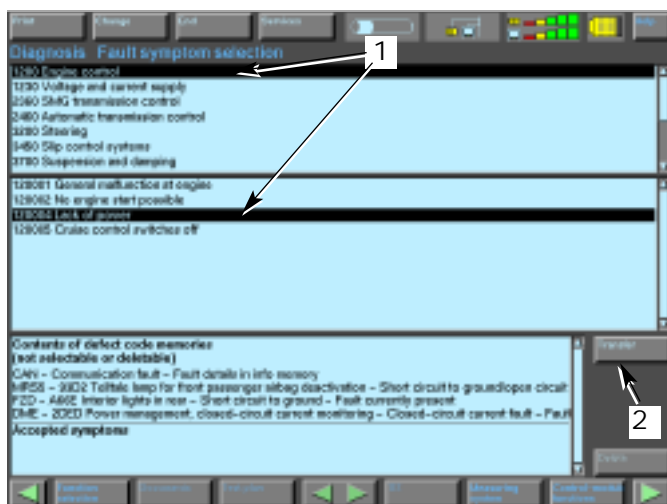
Print | Change | End | Services | Info

Diagnosis Fault symptom selection

1

1200 Engine control
1230 Voltage and current supply
2060 SMG transmission control
2460 Automatic transmission control
3200 Steering
3450 Slip control systems
3700 Suspension and damping

128001 General malfunction at engine
128002 No engine start possible
128004 Lack of power
128005 Cruise control switches off

Contents of defect code memories
(not selectable or deletable)
CAN – Communication fault – Fault details in info memory
MRS5 – 9302 Telltale lamp for front passenger airbag deactivation – Short circuit to ground/open circuit
FZD – A60E Interior lights in rear – Short circuit to ground – Fault currently present
DME – 2OED Power management, closed-circuit current monitoring – Closed-circuit current fault – Fault

Accepted symptoms

Transfer

2

Delete

Function selection | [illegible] | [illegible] | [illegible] | Measuring system | Control module functions